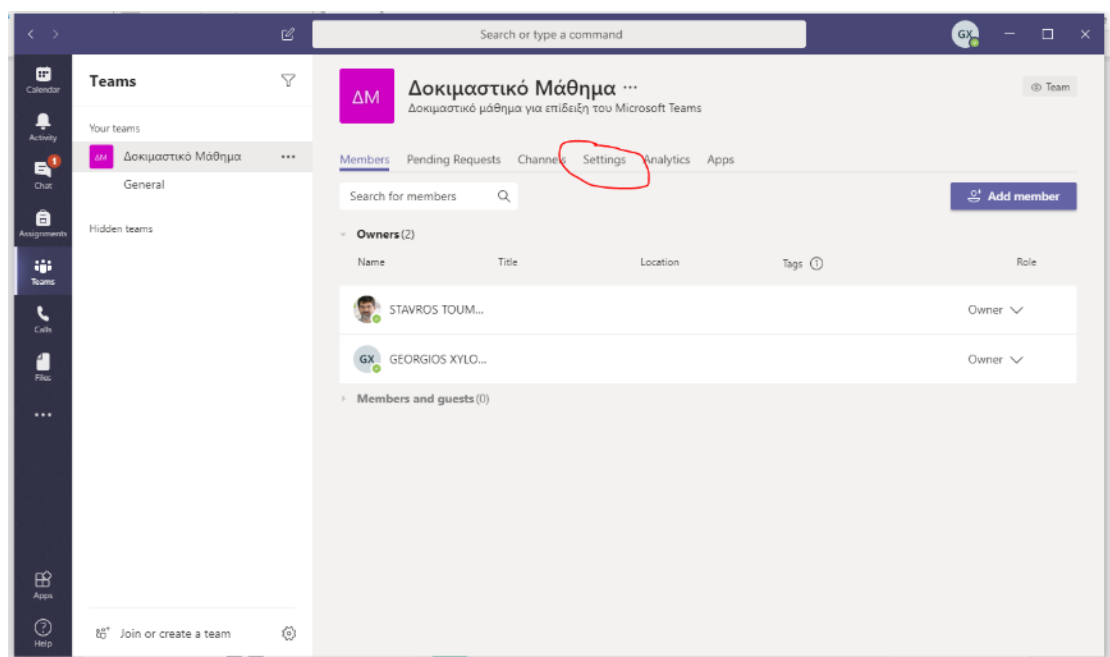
Search or type a command

GX

Calendar
Activity
1
Chat
Assignments
Teams
Calls
Files
...
Apps
Help

Teams

Your teams

ΔΜ Δοκιμαστικό Μάθημα ...

General

Hidden teams

Join or create a team

ΔΜ

Δοκιμαστικό Μάθημα ...

Δοκιμαστικό μάθημα για επίδειξη του Microsoft Teams

Team

Members Pending Requests Channels Settings Analytics Apps

Search for members

Add member

Owners (2)

| Name | Title | Location | Tags | Role |
|---|---|---|---|---|
| STAVROS TOUM... | | | | Owner |
| GX GEORGIOS XYLO... | | | | Owner |

Members and guests (0)